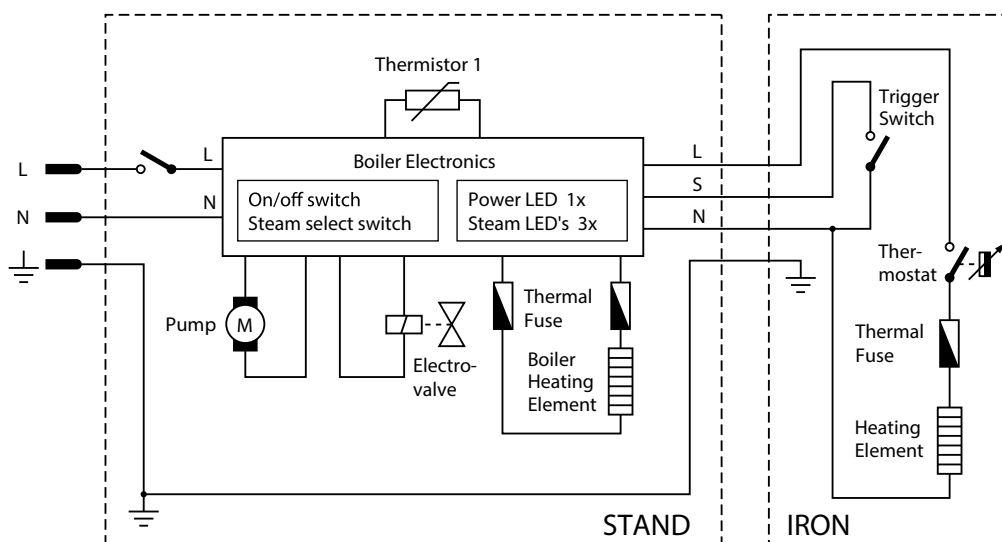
Thermistor 1

L

N

L

N

Boiler Electronics

On/off switch
Steam select switch

Power LED 1x
Steam LED's 3x

L

S

N

Trigger Switch

Thermostat

Pump

M

Electrovalve

Thermal Fuse

Boiler Heating Element

Thermal Fuse

Heating Element

STAND

IRON